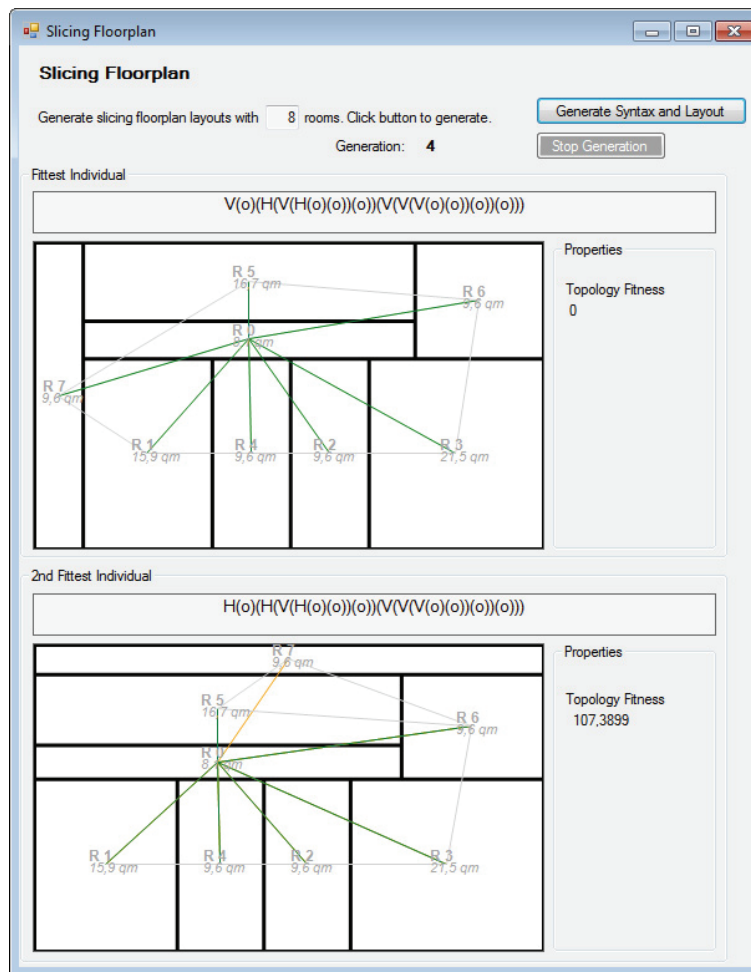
Slicing Floorplan

Slicing Floorplan

Generate slicing floorplan layouts with 8 rooms. Click button to generate.

Generate Syntax and Layout

Generation: 4

Stop Generation

Fittest Individual

V(o)(H(V(H(o)(o))(o))(V(V(V(o)(o))(o))(o)))

R 5
16,7 qm
R 6
9,6 qm
R 0
8,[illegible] qm
R 7
9,6 qm
R 1
15,9 qm
R 4
9,6 qm
R 2
9,6 qm
R 3
21,5 qm

Properties

Topology Fitness
0

2nd Fittest Individual

H(o)(H(V(H(o)(o))(o))(V(V(V(o)(o))(o))(o)))

R 7
9,6 qm
R 5
16,7 qm
R 6
9,6 qm
R 0
8,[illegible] qm
R 1
15,9 qm
R 4
9,6 qm
R 2
9,6 qm
R 3
21,5 qm

Properties

Topology Fitness
107,3899